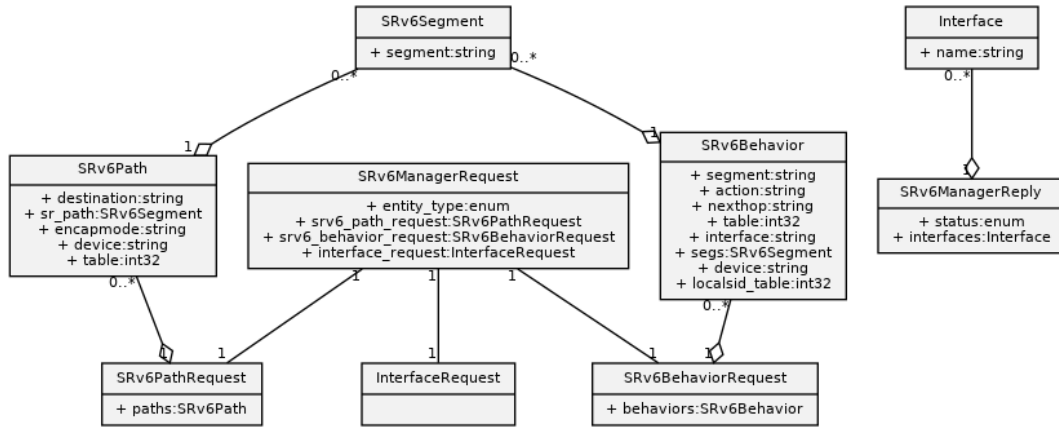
SRv6Segment
+ segment:string

Interface
+ name:string

0..*
0..*
0..*

1
1

SRv6Path
+ destination:string
+ sr_path:SRv6Segment
+ encapmode:string
+ device:string
+ table:int32

SRv6ManagerRequest
+ entity_type:enum
+ srv6_path_request:SRv6PathRequest
+ srv6_behavior_request:SRv6BehaviorRequest
+ interface_request:InterfaceRequest

SRv6Behavior
+ segment:string
+ action:string
+ nexthop:string
+ table:int32
+ interface:string
+ segs:SRv6Segment
+ device:string
+ localsid_table:int32

1

SRv6ManagerReply
+ status:enum
+ interfaces:Interface

0..*
1
1
1
0..*

1
1
1
1
1

SRv6PathRequest
+ paths:SRv6Path

InterfaceRequest

SRv6BehaviorRequest
+ behaviors:SRv6Behavior